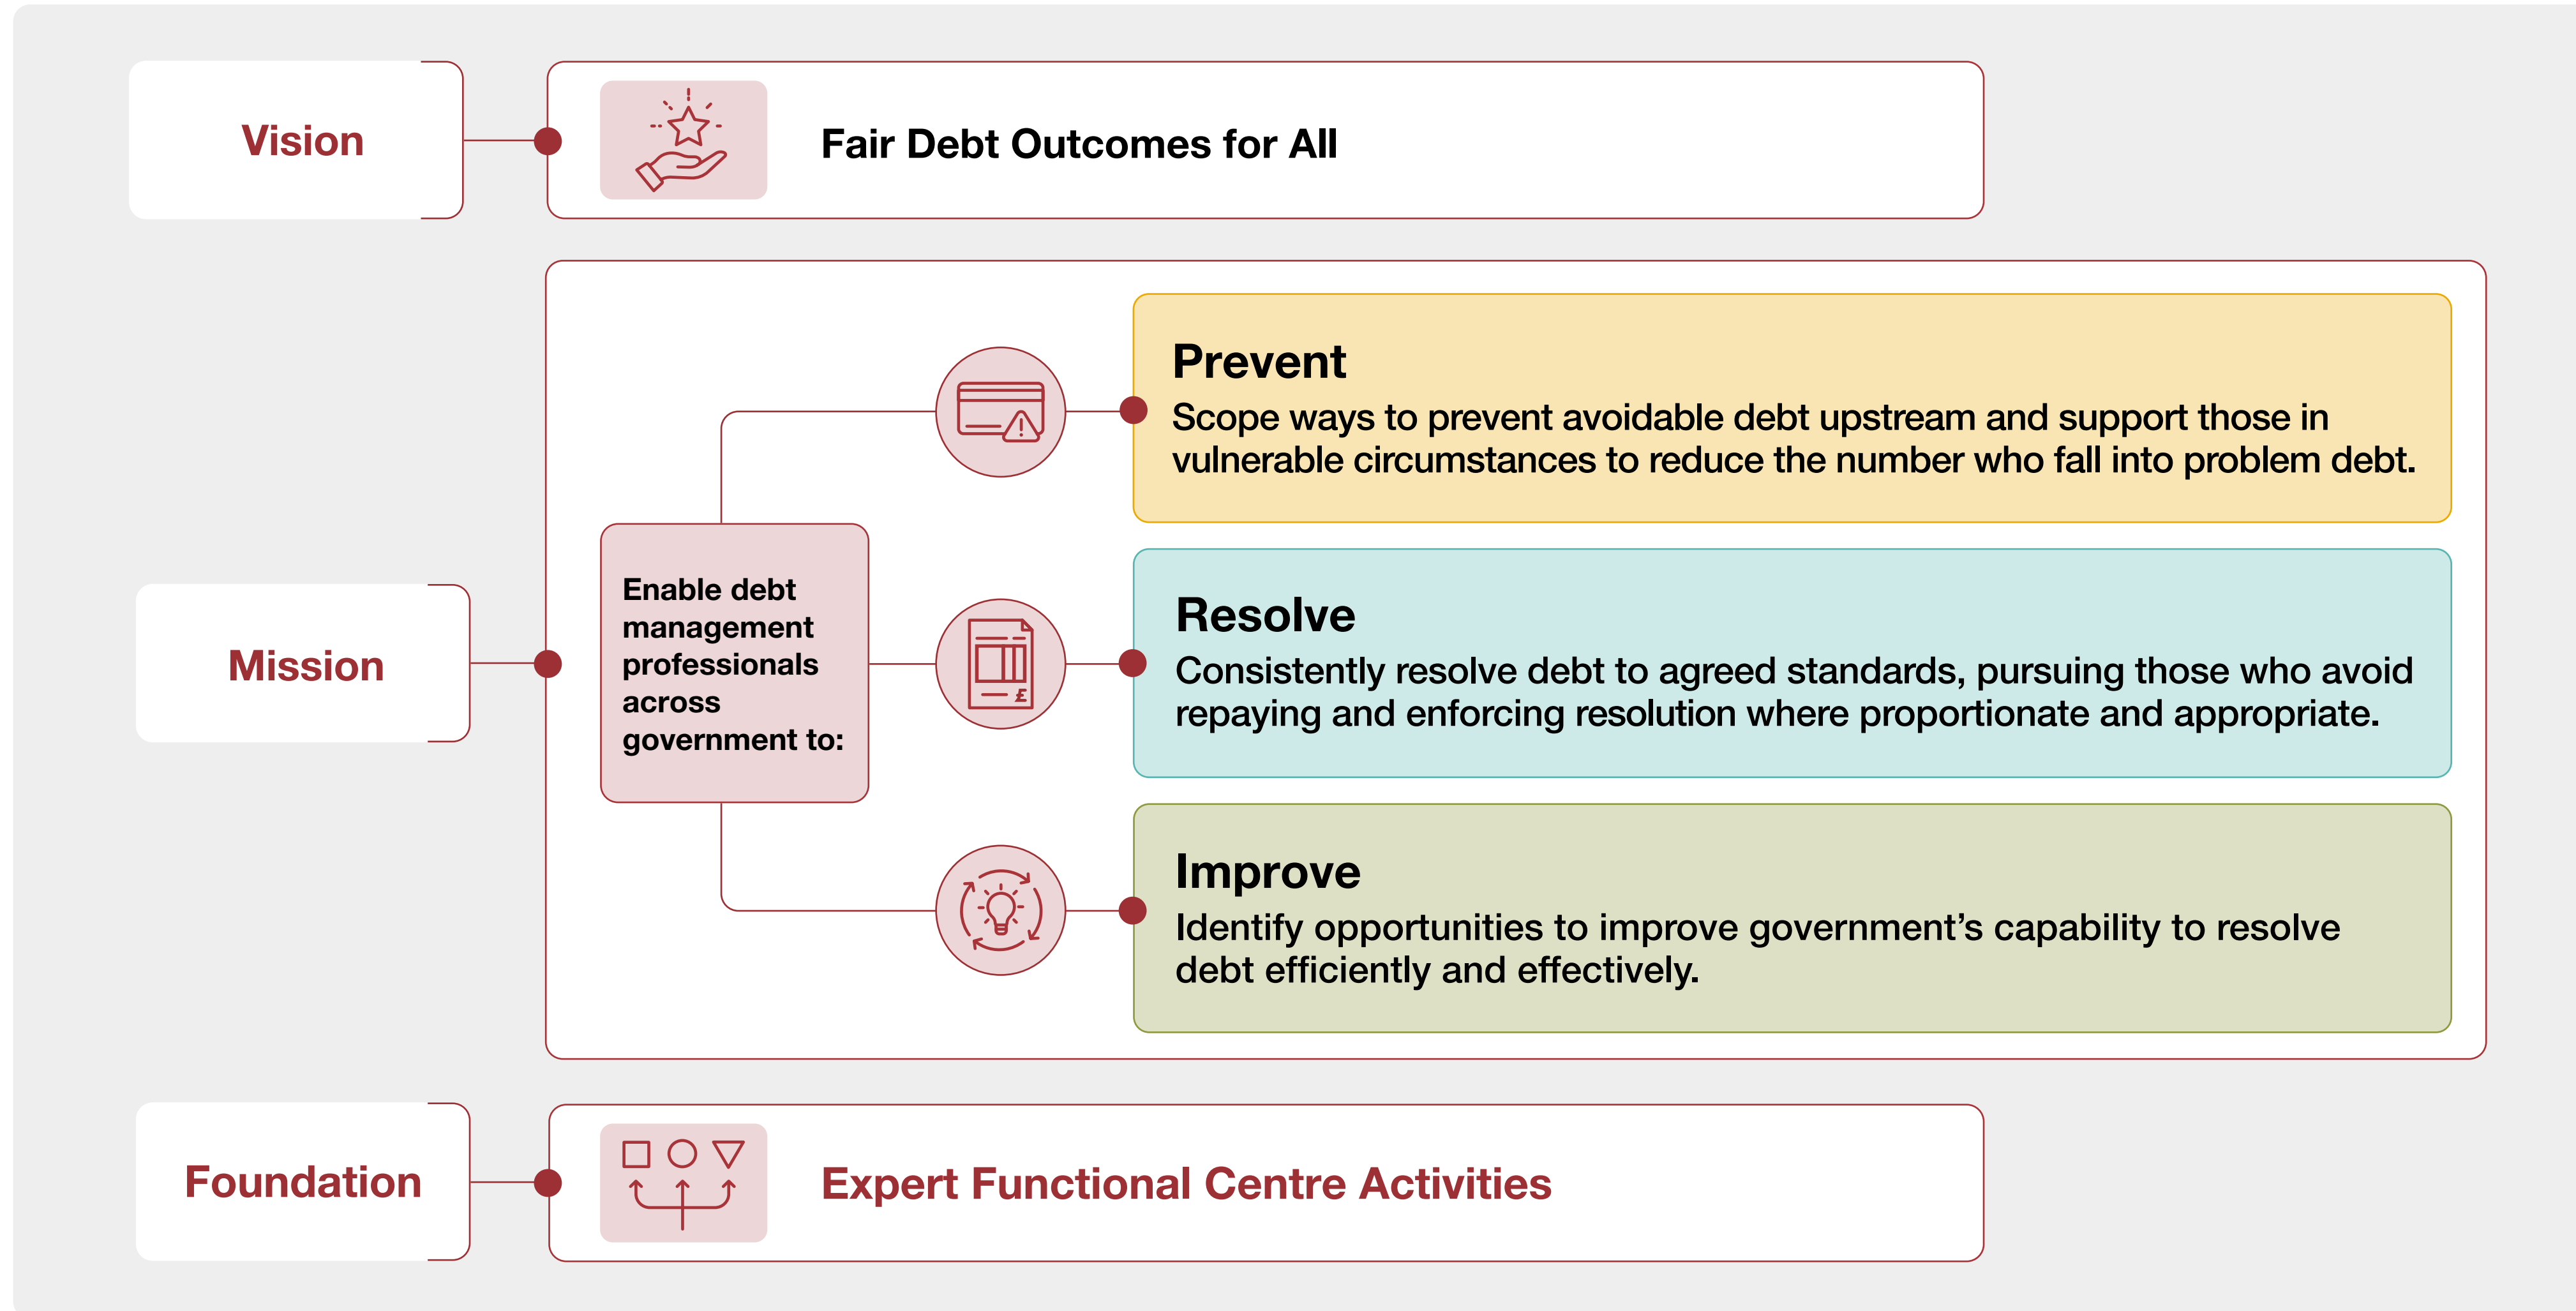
Vision

Fair Debt Outcomes for All

Mission

Enable debt management professionals across government to:

Prevent
Scope ways to prevent avoidable debt upstream and support those in vulnerable circumstances to reduce the number who fall into problem debt.

Resolve
Consistently resolve debt to agreed standards, pursuing those who avoid repaying and enforcing resolution where proportionate and appropriate.

Improve
Identify opportunities to improve government's capability to resolve debt efficiently and effectively.

Foundation

Expert Functional Centre Activities